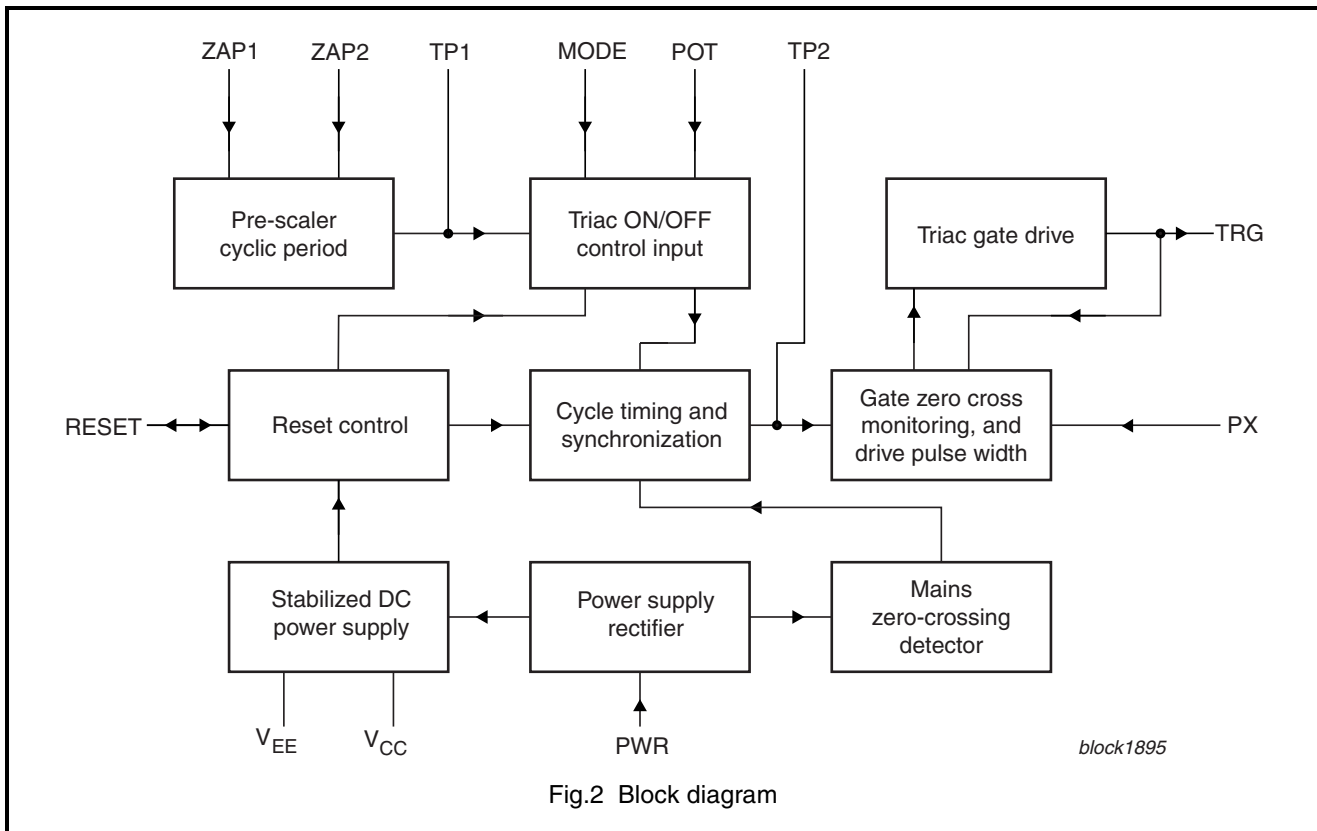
ZAP1
ZAP2
TP1
MODE
POT
TP2

Pre-scaler cyclic period

Triac ON/OFF control input

Triac gate drive

TRG

RESET

Reset control

Cycle timing and synchronization

Gate zero cross monitoring, and drive pulse width

PX

Stabilized DC power supply

Power supply rectifier

Mains zero-crossing detector

$V_{EE}$
$V_{CC}$
PWR

block1895

Fig.2 Block diagram